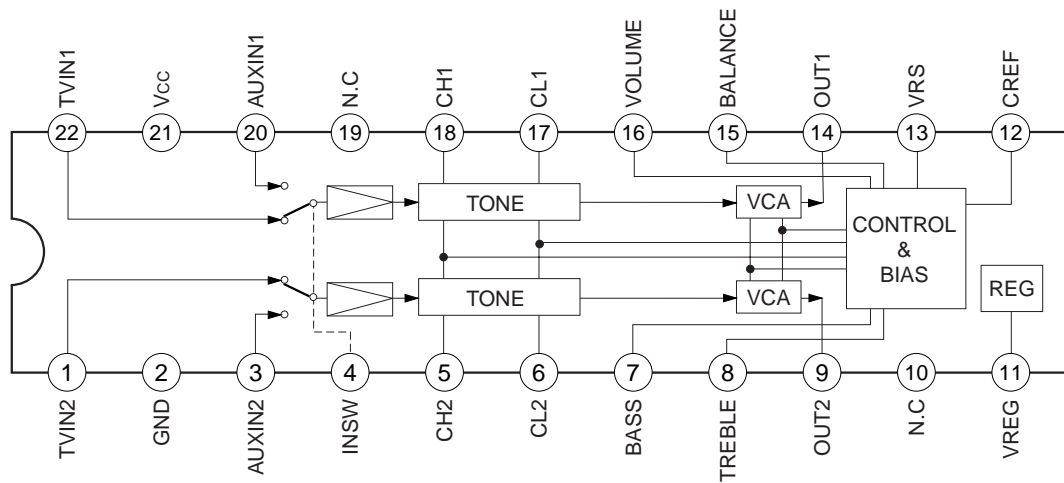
TVIN1
22
Vcc
21
AUXIN1
20
N.C
19
CH1
18
CL1
17
VOLUME
16
BALANCE
15
OUT1
14
VRS
13
CREF
12

TONE
VCA
CONTROL
&
BIAS
TONE
VCA
REG

1
TVIN2
2
GND
3
AUXIN2
4
INSW
5
CH2
6
CL2
7
BASS
8
TREBLE
9
OUT2
10
N.C
11
VREG